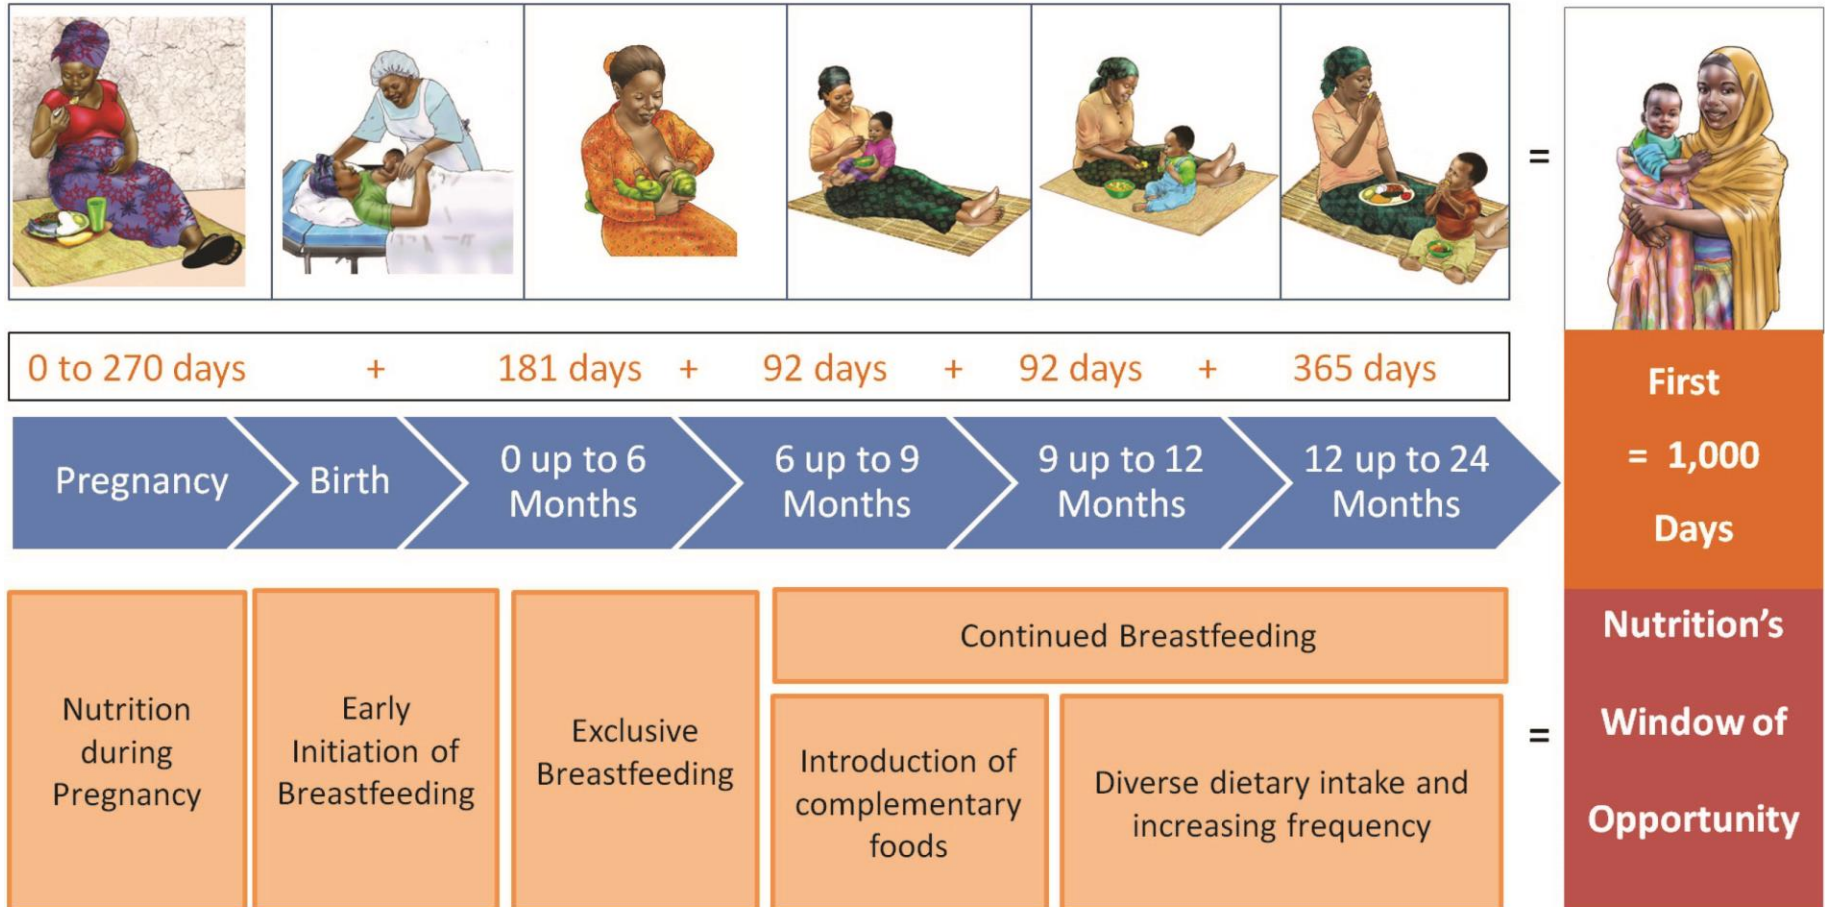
=

0 to 270 days + 181 days + 92 days + 92 days + 365 days

Pregnancy

Birth

0 up to 6 Months

6 up to 9 Months

9 up to 12 Months

12 up to 24 Months

First = 1,000 Days

Nutrition during Pregnancy

Early Initiation of Breastfeeding

Exclusive Breastfeeding

Continued Breastfeeding

Introduction of complementary foods

Diverse dietary intake and increasing frequency

=

Nutrition's Window of Opportunity